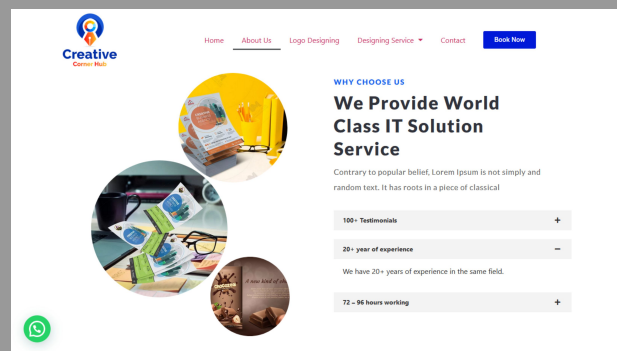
Creative
Corner Hub

Home About Us Logo Designing Designing Service Contact Book Now

WHY CHOOSE US

We Provide World Class IT Solution Service

Contrary to popular belief, Lorem Ipsum is not simply and random text. It has roots in a piece of classical

100+ Testimonials +

20+ year of experience −

We have 20+ years of experience in the same field.

72 – 96 hours working +